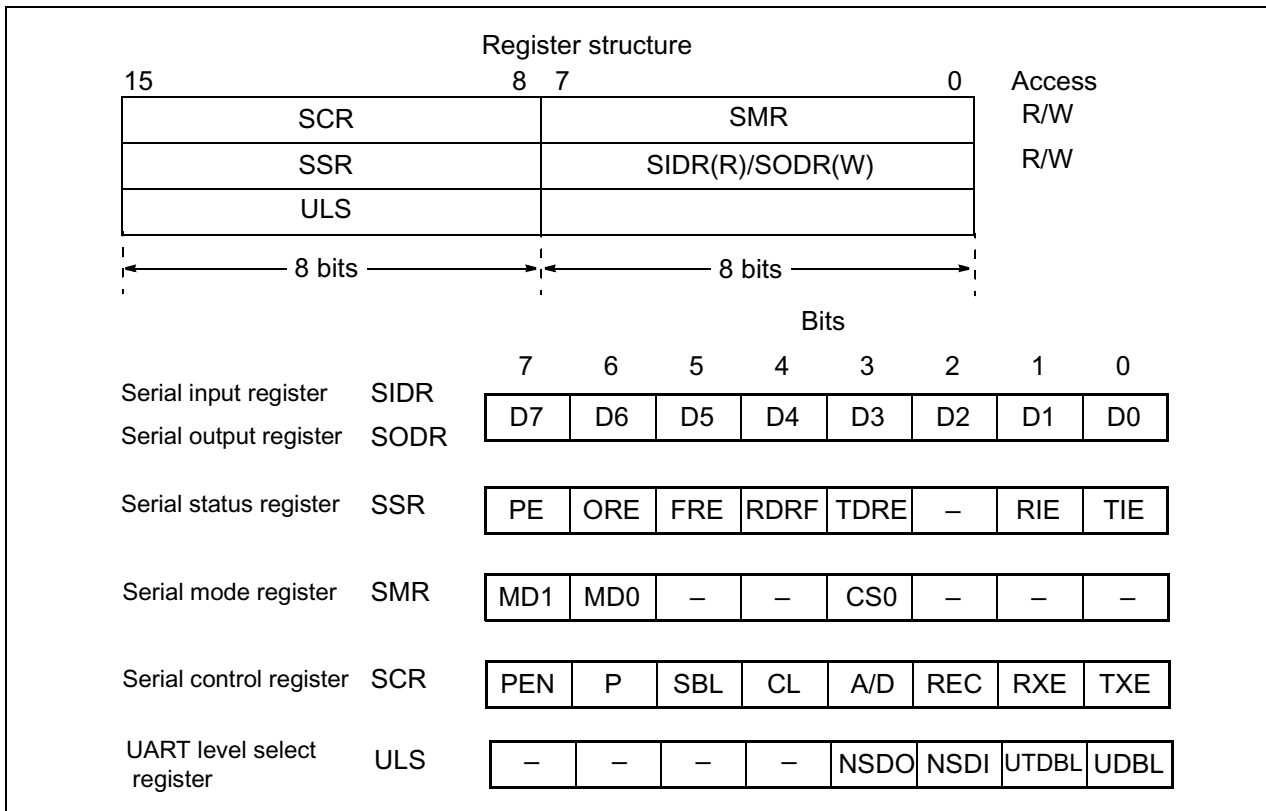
Register structure

| 15 &nbsp;&nbsp;&nbsp;&nbsp;&nbsp;&nbsp;&nbsp;&nbsp; 8 | 7 &nbsp;&nbsp;&nbsp;&nbsp;&nbsp;&nbsp;&nbsp;&nbsp; 0 | Access |
|---|---|---|
| SCR | SMR | R/W |
| SSR | SIDR(R)/SODR(W) | R/W |
| ULS | | |

8 bits 8 bits

Bits

| | | 7 | 6 | 5 | 4 | 3 | 2 | 1 | 0 |
|---|---|---|---|---|---|---|---|---|---|
| Serial input register<br>Serial output register | SIDR<br>SODR | D7 | D6 | D5 | D4 | D3 | D2 | D1 | D0 |
| Serial status register | SSR | PE | ORE | FRE | RDRF | TDRE | – | RIE | TIE |
| Serial mode register | SMR | MD1 | MD0 | – | – | CS0 | – | – | – |
| Serial control register | SCR | PEN | P | SBL | CL | A/D | REC | RXE | TXE |
| UART level select register | ULS | – | – | – | – | NSDO | NSDI | UTDBL | UDBL |